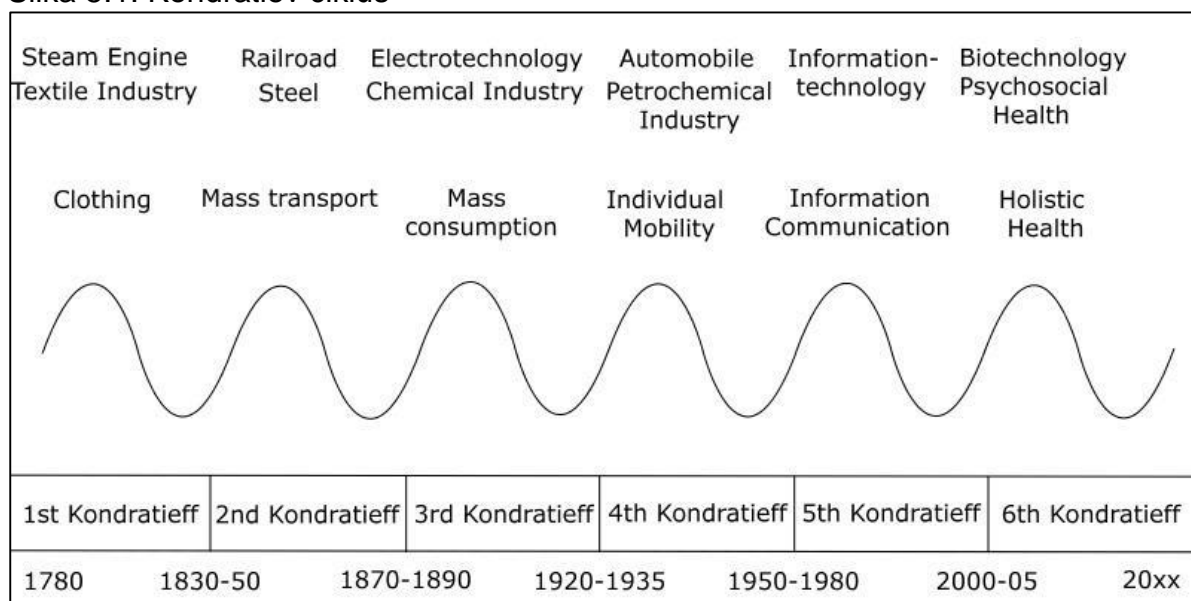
Slika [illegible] Kondratiev ciklus

Steam Engine
Textile Industry

Railroad
Steel

Electrotechnology
Chemical Industry

Automobile
Petrochemical
Industry

Information-
technology

Biotechnology
Psychosocial
Health

Clothing

Mass transport

Mass
consumption

Individual
Mobility

Information
Communication

Holistic
Health

| 1st Kondratieff | 2nd Kondratieff | 3rd Kondratieff | 4th Kondratieff | 5th Kondratieff | 6th Kondratieff |
|---|---|---|---|---|---|

1780 1830-50 1870-1890 1920-1935 1950-1980 2000-05 20xx